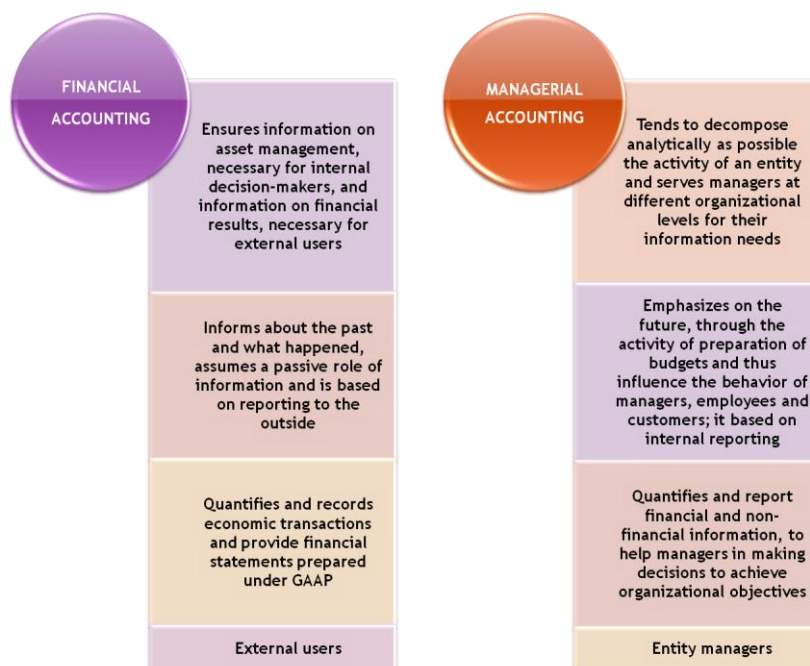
FINANCIAL ACCOUNTING

Ensures information on asset management, necessary for internal decision-makers, and information on financial results, necessary for external users

Informs about the past and what happened, assumes a passive role of information and is based on reporting to the outside

Quantifies and records economic transactions and provide financial statements prepared under GAAP

External users

MANAGERIAL ACCOUNTING

Tends to decompose analytically as possible the activity of an entity and serves managers at different organizational levels for their information needs

Emphasizes on the future, through the activity of preparation of budgets and thus influence the behavior of managers, employees and customers; it based on internal reporting

Quantifies and report financial and non-financial information, to help managers in making decisions to achieve organizational objectives

Entity managers